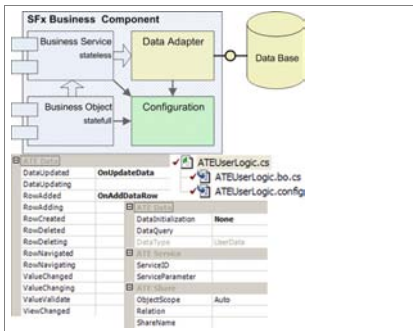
SFx Business Component

Business Service
stateless

Data Adapter

Data Base

Business Object
statefull

Configuration

ATE Data

| | |
|---|---|
| DataUpdated | OnUpdateData |
| DataUpdating | |
| RowAdded | OnAddDataRow |
| RowAdding | |
| RowCreated | |
| RowDeleted | |
| RowDeleting | |
| RowNavigated | |
| RowNavigating | |
| ValueChanged | |
| ValueChanging | |
| ValueValidate | |
| ViewChanged | |

ATEUserLogic.cs
ATEUserLogic.bo.cs
ATEUserLogic.config

ATE Data

| | |
|---|---|
| DataInitialization | None |
| DataQuery | |
| DataType | UserData |

ATE Service

| | |
|---|---|
| ServiceID | |
| ServiceParameter | |

ATE Share

| | |
|---|---|
| ObjectScope | Auto |
| Relation | |
| ShareName | |